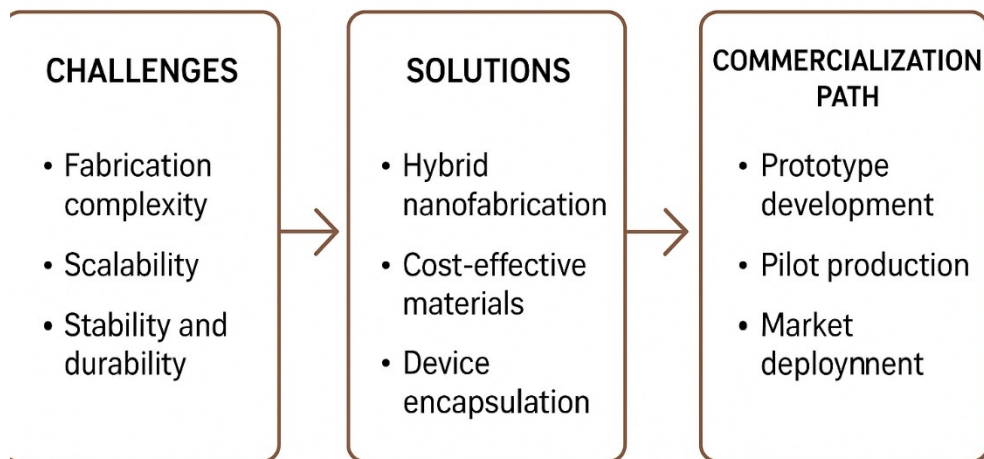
CHALLENGES

- Fabrication complexity
- Scalability
- Stability and durability

SOLUTIONS

- Hybrid nanofabrication
- Cost-effective materials
- Device encapsulation

COMMERCIALIZATION PATH

- Prototype development
- Pilot production
- Market deploynnent